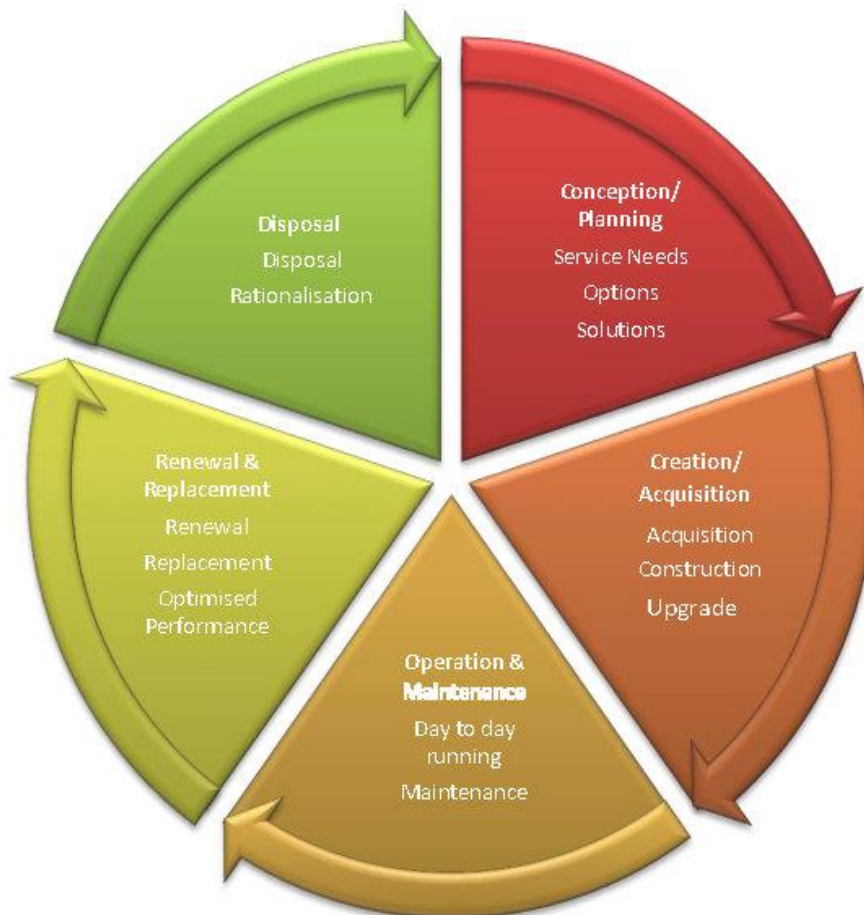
Conception/ Planning
Service Needs
Options
Solutions

Creation/ Acquisition
Acquisition
Construction
Upgrade

Operation & Maintenance
Day to day running
Maintenance

Renewal & Replacement
Renewal
Replacement
Optimised Performance

Disposal
Disposal
Rationalisation